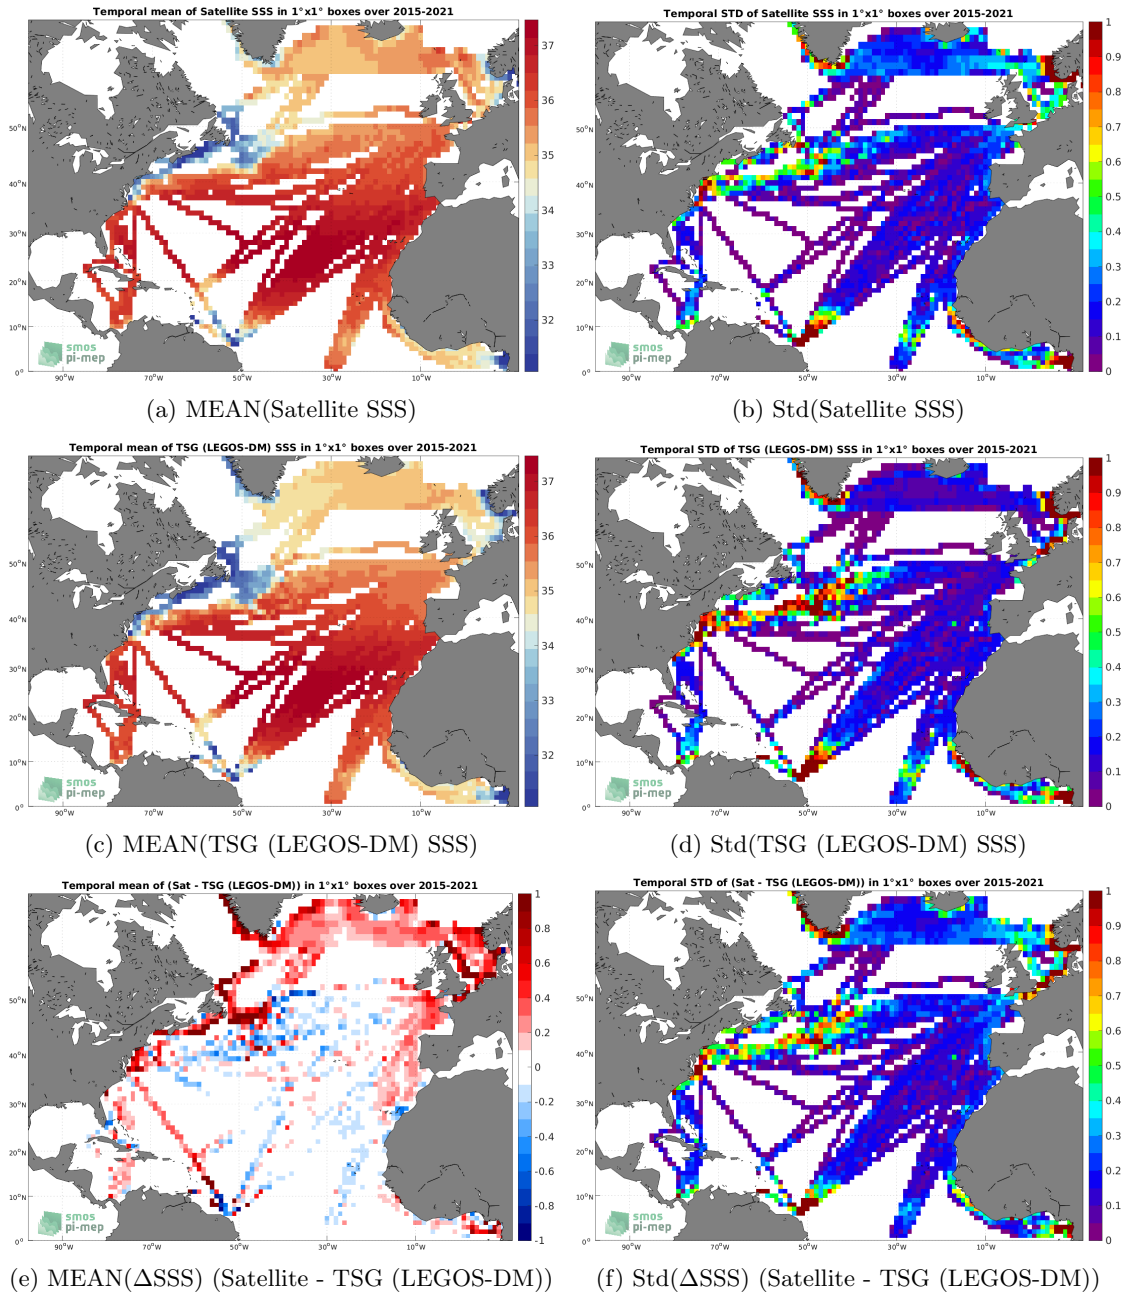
Temporal mean of Satellite SSS in 1°x1° boxes over 2015-2021

37
36
35
34
33
32

50°N
40°N
30°N
20°N
10°N
0°

smos
pi-mep

90°W 70°W 50°W 30°W 10°W

(a) MEAN(Satellite SSS)

Temporal STD of Satellite SSS in 1°x1° boxes over 2015-2021

1
0.9
0.8
0.7
0.6
0.5
0.4
0.3
0.2
0.1
0

50°N
40°N
30°N
20°N
10°N
0°

smos
pi-mep

90°W 70°W 50°W 30°W 10°W

(b) Std(Satellite SSS)

Temporal mean of TSG (LEGOS-DM) SSS in 1°x1° boxes over 2015-2021

37
36
35
34
33
32

50°N
40°N
30°N
20°N
10°N
0°

smos
pi-mep

90°W 70°W 50°W 30°W 10°W

(c) MEAN(TSG (LEGOS-DM) SSS)

Temporal STD of TSG (LEGOS-DM) SSS in 1°x1° boxes over 2015-2021

1
0.9
0.8
0.7
0.6
0.5
0.4
0.3
0.2
0.1
0

50°N
40°N
30°N
20°N
10°N
0°

smos
pi-mep

90°W 70°W 50°W 30°W 10°W

(d) Std(TSG (LEGOS-DM) SSS)

Temporal mean of (Sat - TSG (LEGOS-DM)) in 1°x1° boxes over 2015-2021

1
0.8
0.6
0.4
0.2
0
-0.2
-0.4
-0.6
-0.8
-1

50°N
40°N
30°N
20°N
10°N
0°

smos
pi-mep

90°W 70°W 50°W 30°W 10°W

(e) MEAN(ΔSSS) (Satellite - TSG (LEGOS-DM))

Temporal STD of (Sat - TSG (LEGOS-DM)) in 1°x1° boxes over 2015-2021

1
0.9
0.8
0.7
0.6
0.5
0.4
0.3
0.2
0.1
0

50°N
40°N
30°N
20°N
10°N
0°

smos
pi-mep

90°W 70°W 50°W 30°W 10°W

(f) Std(ΔSSS) (Satellite - TSG (LEGOS-DM))